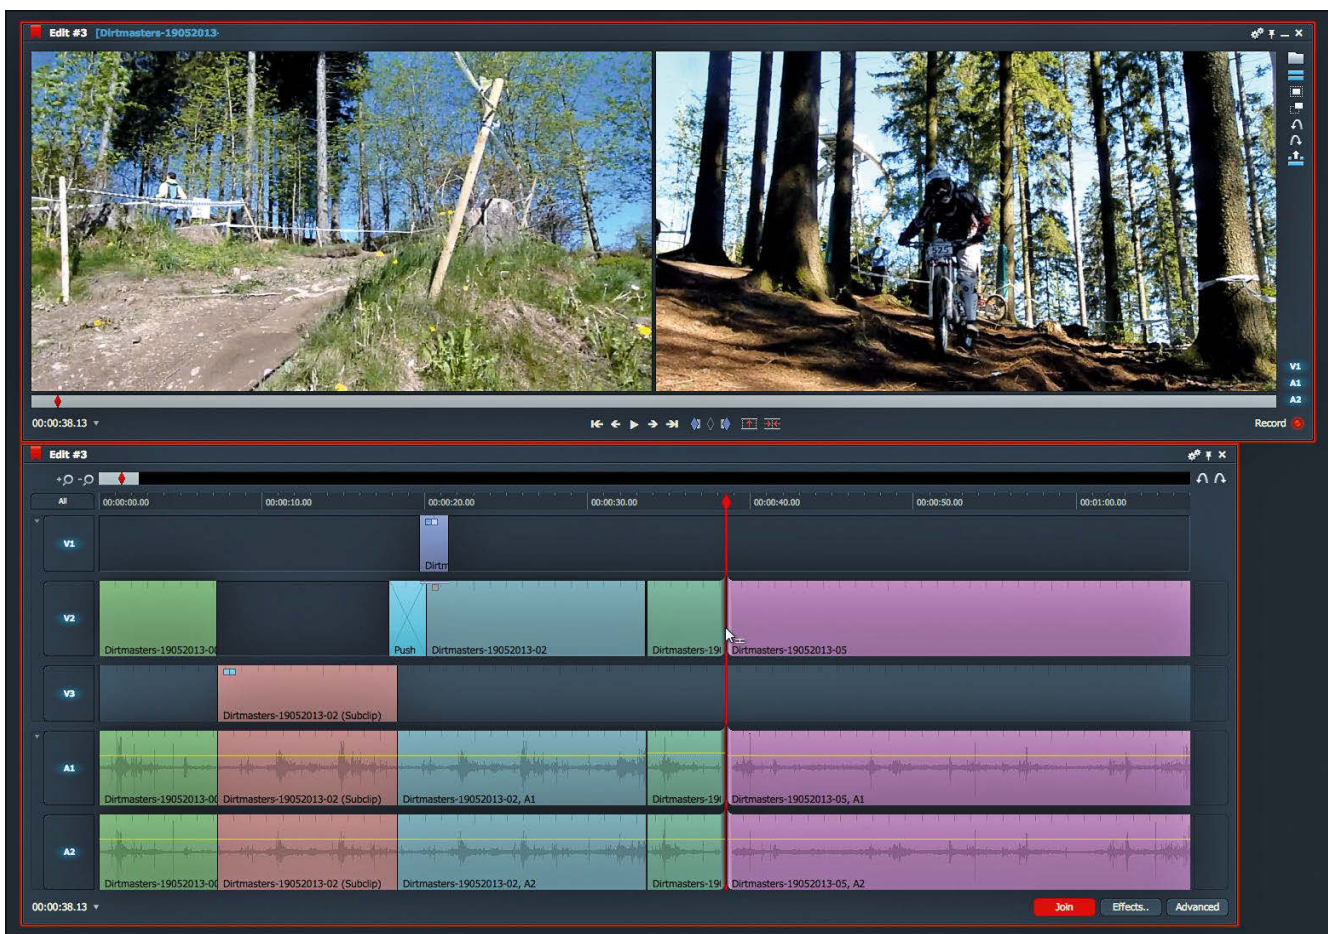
Edit #3 [Dirtmasters-19052013-

V1
A1
A2

00:00:38.13

Record

Edit #3

All

00:00:00.00
00:00:10.00
00:00:20.00
00:00:30.00
00:00:40.00
00:00:50.00
00:01:00.00

V1
Dirtm

V2
Dirtmasters-19052013-0
Push
Dirtmasters-19052013-02
Dirtmasters-19
Dirtmasters-19052013-05

V3
Dirtmasters-19052013-02 (Subclip)

A1
Dirtmasters-19052013-0
Dirtmasters-19052013-02 (Subclip)
Dirtmasters-19052013-02, A1
Dirtmasters-19
Dirtmasters-19052013-05, A1

A2
Dirtmasters-19052013-0
Dirtmasters-19052013-02 (Subclip)
Dirtmasters-19052013-02, A2
Dirtmasters-19
Dirtmasters-19052013-05, A2

00:00:38.13

Join
Effects..
Advanced